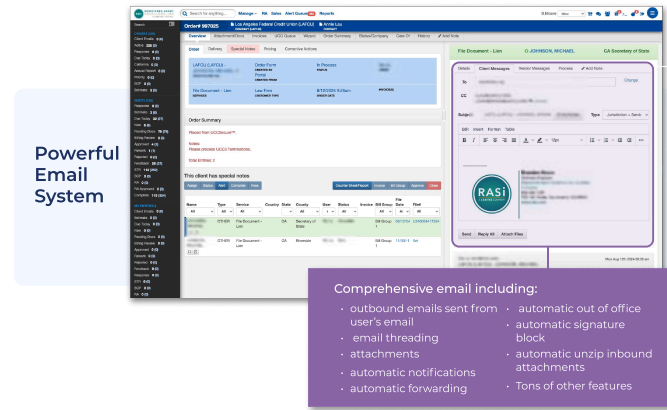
Powerful Email System

Search for anything... Manage RA Sales Alert Queue Reports

Order# 987025 Los Angeles Federal Credit Union (LAFCU) Annie Lou

Overview Attachment/Docs Invoices GCO Queue Wizard Order Summary Status/Company Case ID History Add Note

Order Delivery Special Notes Pricing Corrective Actions

Order Form In Process
File Document - Lien Lien Form

Order Summary

Placed from UCCDirect™.

Notes:
Please process UCC3 Terminations.

Total Entities: 2

This client has special notes

| Name | Type | Service | County | State | County | User | Status | Invoice | Bill Group | File Date | Filed |
|---|---|---|---|---|---|---|---|---|---|---|---|
| All | All | All | | All | All | | All | | | | |
| | CT-305 | File Document - Lien | | CA | Secretary of State | | | | Bill Group 1 | | |
| | CT-305 | File Document - Lien | | CA | Riverside | | | | Bill Group 1 | | |

File Document - Lien O JOHNSON, MICHAEL CA Secretary of State

Details Client Messages Vendor Messages Process Add Note

To Change

CC

Subject Type Jurisdiction + Sends

Edit Insert Format Table

RASi

Send Reply All Attach Files

Comprehensive email including:
· outbound emails sent from user's email
· email threading
· attachments
· automatic notifications
· automatic forwarding
· automatic out of office
· automatic signature block
· automatic unzip inbound attachments
· Tons of other features